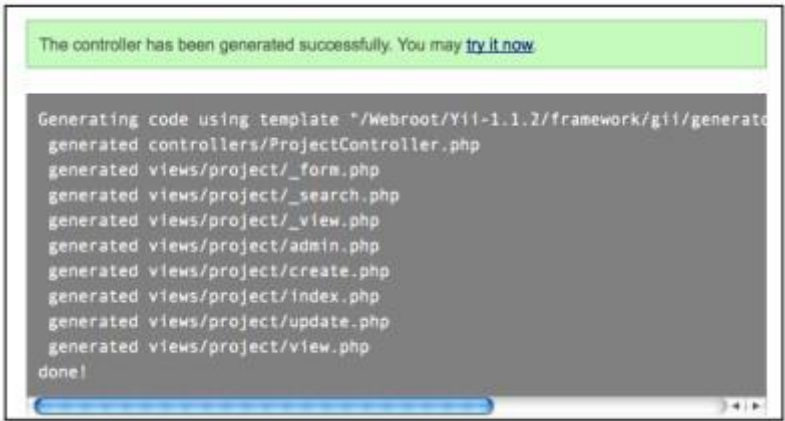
The controller has been generated successfully. You may try it now.

Generating code using template "/Webroot/Yii-1.1.2/framework/gii/generato
generated controllers/ProjectController.php
generated views/project/_form.php
generated views/project/_search.php
generated views/project/_view.php
generated views/project/admin.php
generated views/project/create.php
generated views/project/index.php
generated views/project/update.php
generated views/project/view.php
done!